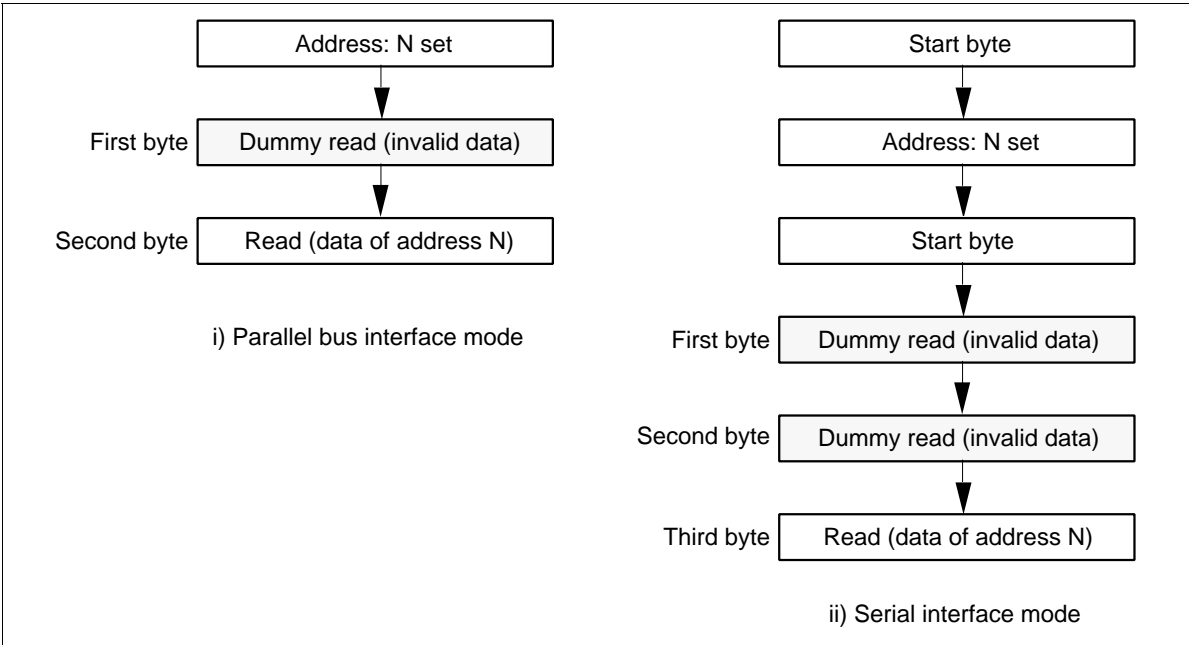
Address: N set

First byte Dummy read (invalid data)

Second byte Read (data of address N)

i) Parallel bus interface mode

Start byte

Address: N set

Start byte

First byte Dummy read (invalid data)

Second byte Dummy read (invalid data)

Third byte Read (data of address N)

ii) Serial interface mode